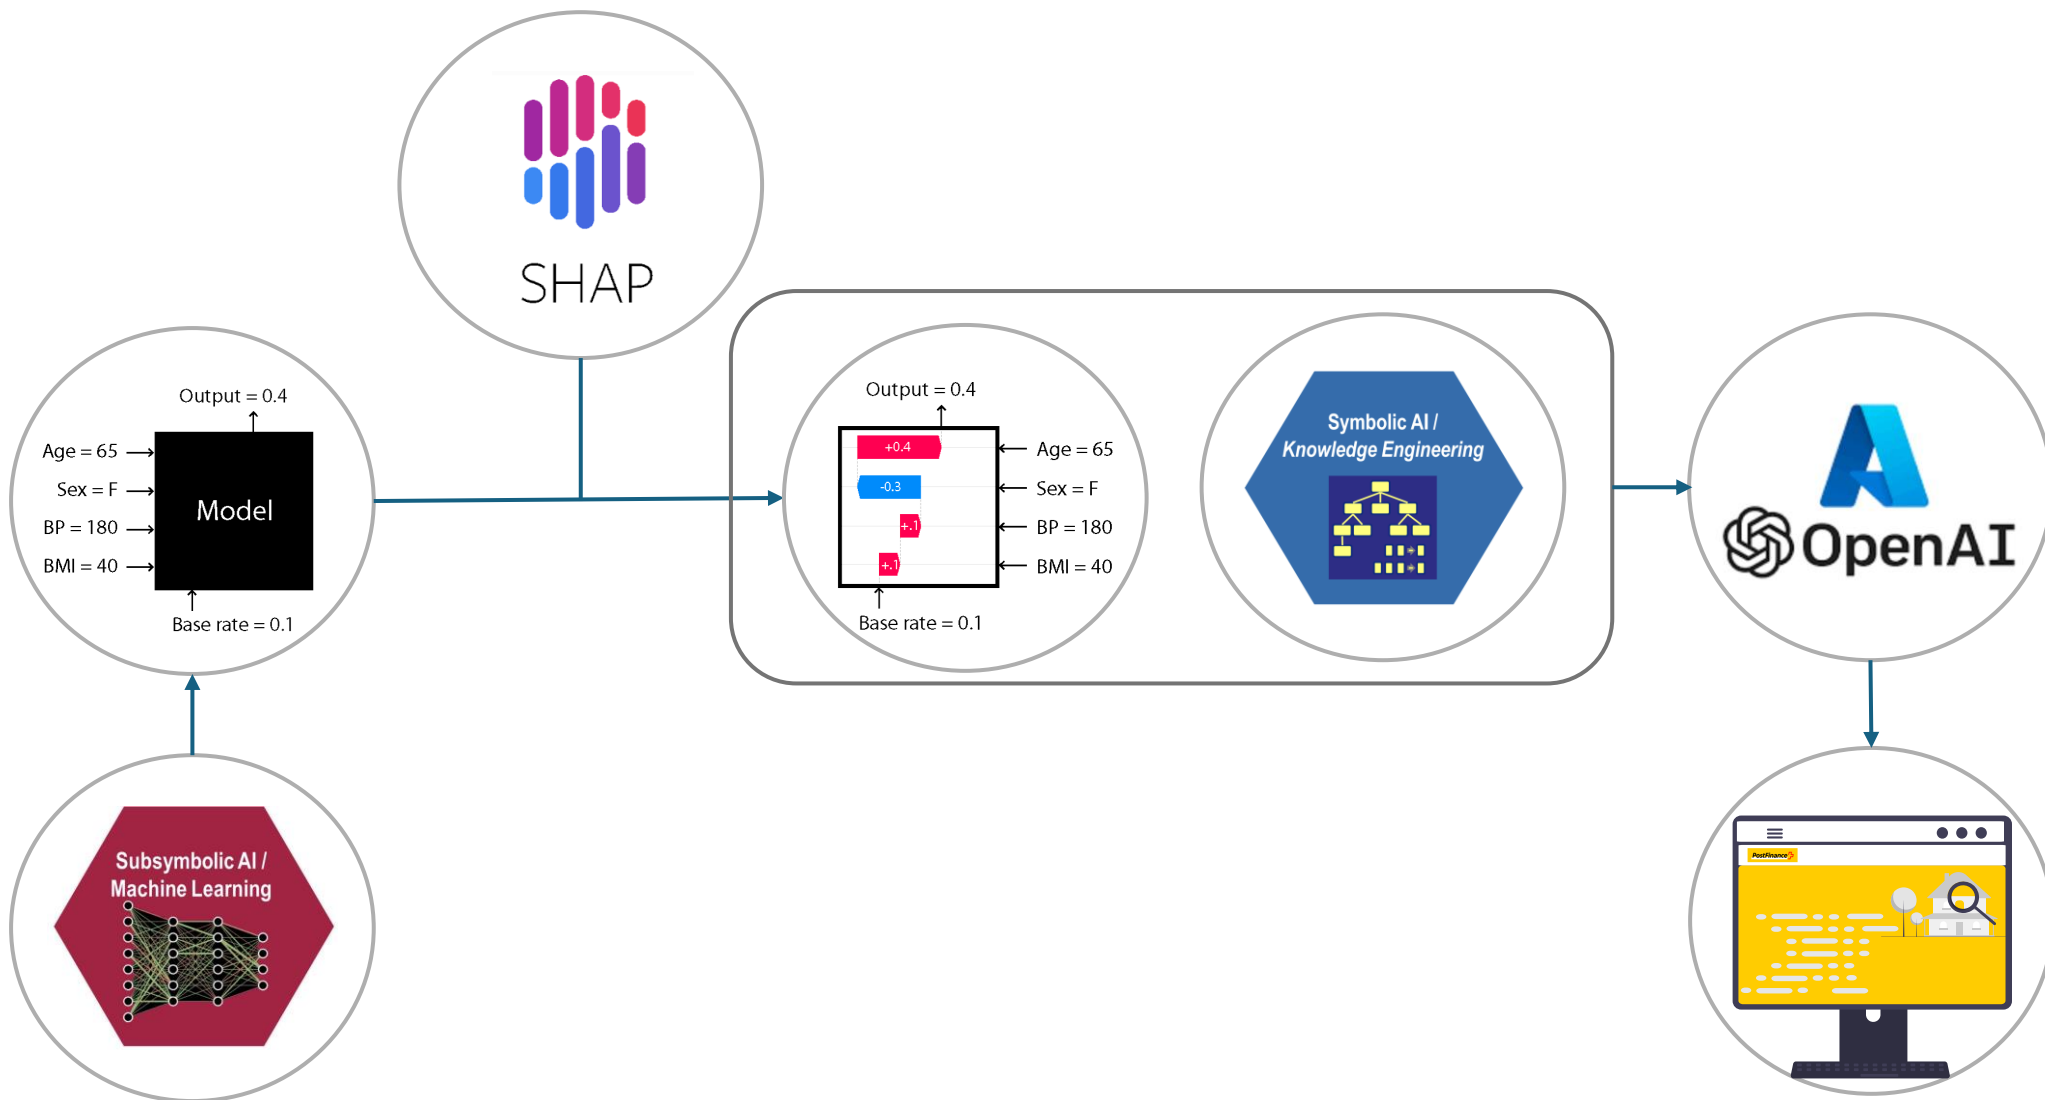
SHAP

Output = 0.4
Age = 65
Sex = F
BP = 180
BMI = 40
Model
Base rate = 0.1

Output = 0.4
+0.4
-0.3
+.1
+.1
Age = 65
Sex = F
BP = 180
BMI = 40
Base rate = 0.1

Symbolic AI / Knowledge Engineering

OpenAI

Subsymbolic AI / Machine Learning

PostFinance